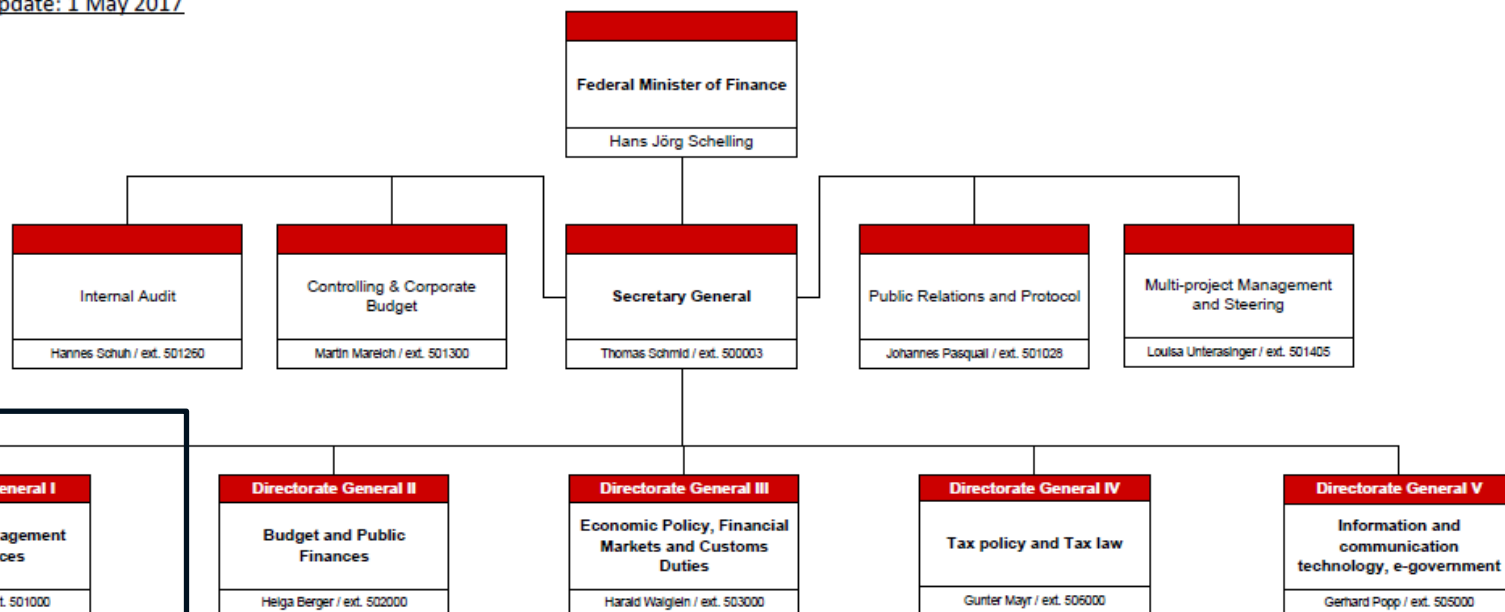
pdate: 1 May 2017

Federal Minister of Finance

Hans Jörg Schelling

Internal Audit

Hannes Schuh / ext. 501260

Controlling & Corporate Budget

Martin Mareich / ext. 501300

Secretary General

Thomas Schmid / ext. 500003

Public Relations and Protocol

Johannes Pasquali / ext. 501028

Multi-project Management and Steering

Louisa Unterasinger / ext. 501405

eneral I

agement
ces

t. 501000

Directorate General II

Budget and Public Finances

Helga Berger / ext. 502000

Directorate General III

Economic Policy, Financial Markets and Customs Duties

Harald Waiglein / ext. 503000

Directorate General IV

Tax policy and Tax law

Gunter Mayr / ext. 506000

Directorate General V

Information and communication technology, e-government

Gerhard Popp / ext. 505000